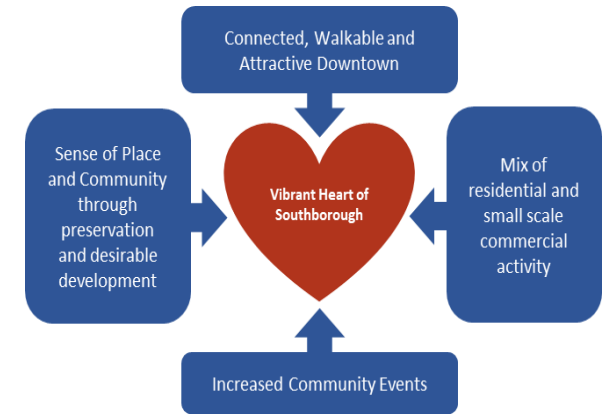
Connected, Walkable and Attractive Downtown

Sense of Place and Community through preservation and desirable development

Vibrant Heart of Southborough

Mix of residential and small scale commercial activity

Increased Community Events